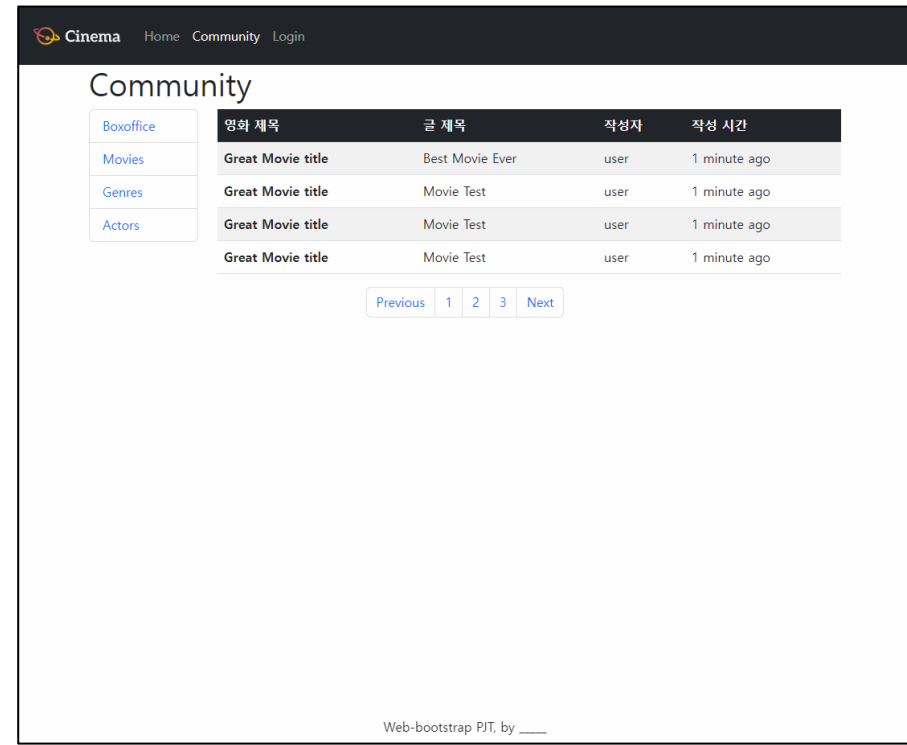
Cinema Home Community Login

Community

Boxoffice
Movies
Genres
Actors

| 영화 제목 | 글 제목 | 작성자 | 작성 시간 |
|---|---|---|---|
| Great Movie title | Best Movie Ever | user | 1 minute ago |
| Great Movie title | Movie Test | user | 1 minute ago |
| Great Movie title | Movie Test | user | 1 minute ago |
| Great Movie title | Movie Test | user | 1 minute ago |

Previous 1 2 3 Next

Web-bootstrap PJT, by ____